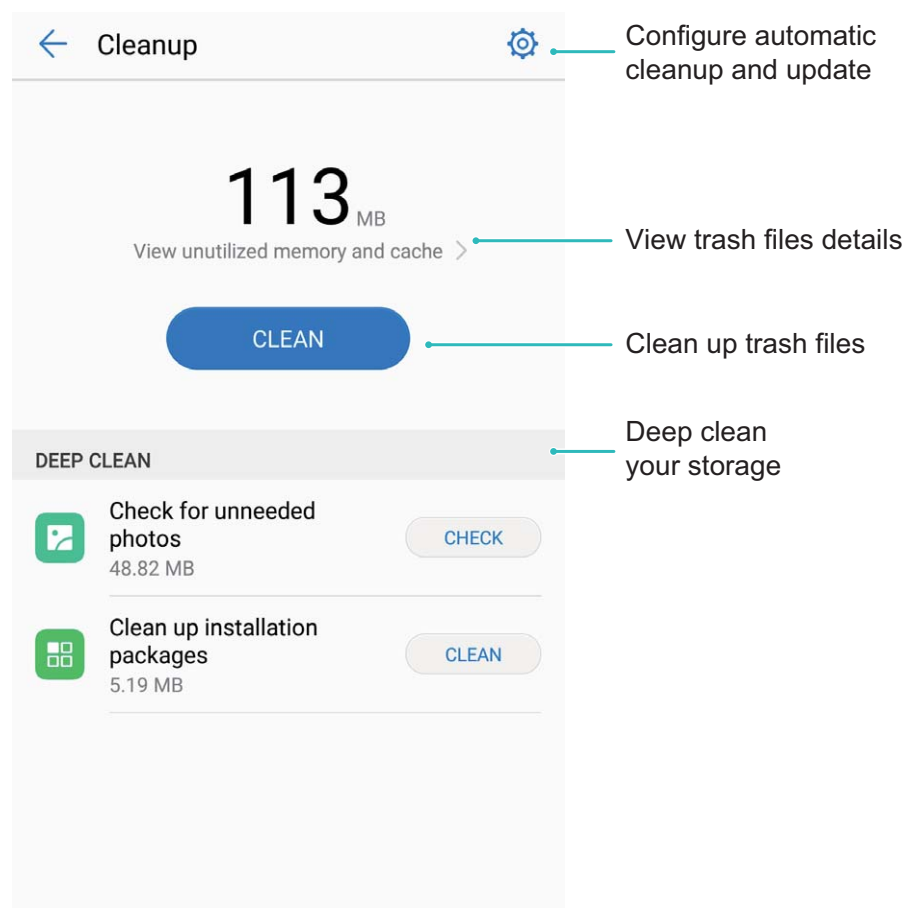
Cleanup

Configure automatic cleanup and update

113 MB

View unutilized memory and cache

View trash files details

CLEAN

Clean up trash files

DEEP CLEAN

Deep clean your storage

Check for unneeded photos
48.82 MB

CHECK

Clean up installation packages
5.19 MB

CLEAN